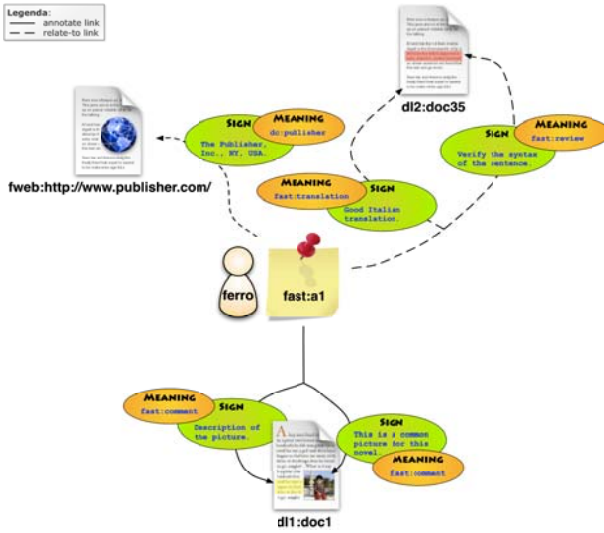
Legenda:
annotate link
relate-to link

dl2:doc35

Sign
The Publisher, Inc., NY, USA.
Meaning
dc:publisher

fweb:http://www.publisher.com/

Sign
Verify the syntax of the sentence.
Meaning
fast:review

Meaning
fast:translation
Sign
Good Italian translation.

ferro

fast:a1

Meaning
fast:comment
Sign
Description of the picture.

Sign
This is a common picture for this novel
Meaning
fast:comment

dl1:doc1